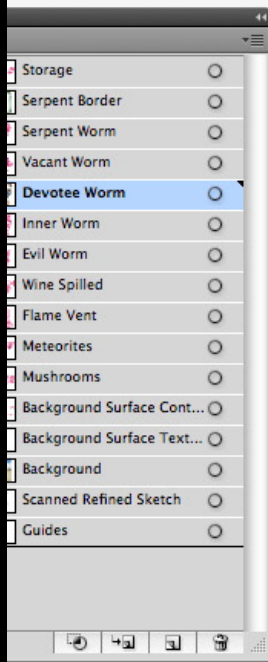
Storage
Serpent Border
Serpent Worm
Vacant Worm
Devotee Worm
Inner Worm
Evil Worm
Wine Spilled
Flame Vent
Meteorites
Mushrooms
Background Surface Cont...
Background Surface Text...
Background
Scanned Refined Sketch
Guides